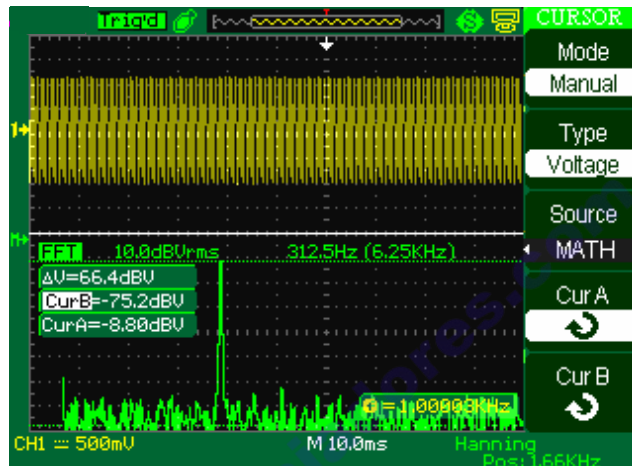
Trig'd

CURSOR

Mode

Manual

Type

Voltage

Source

MATH

Cur A

Cur B

1

M

FFT 10.0dBVrms 312.5Hz (6.25KHz)

ΔV=66.4dBV

CurB=-75.2dBV

CurA=-8.80dBV

= 1.00008KHz

CH1 ⎓ 500mV

M 10.0ms

Hanning

Pos:1.66KHz